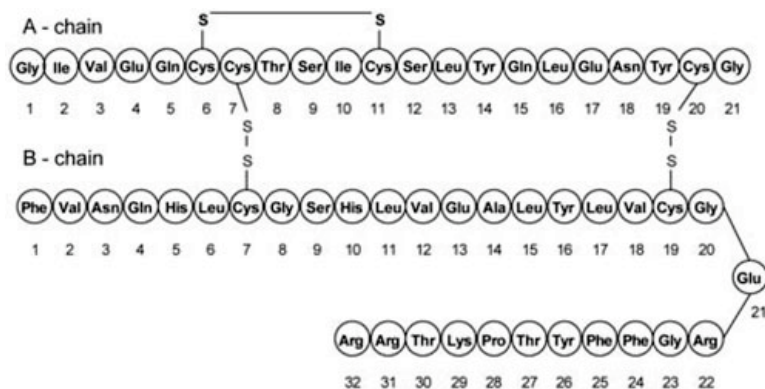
A - chain

S S

Gly Ile Val Glu Gln Cys Cys Thr Ser Ile Cys Ser Leu Tyr Gln Leu Glu Asn Tyr Cys Gly

1 2 3 4 5 6 7 8 9 10 11 12 13 14 15 16 17 18 19 20 21

S S

S S

B - chain

Phe Val Asn Gln His Leu Cys Gly Ser His Leu Val Glu Ala Leu Tyr Leu Val Cys Gly

1 2 3 4 5 6 7 8 9 10 11 12 13 14 15 16 17 18 19 20

Glu

21

Arg Arg Thr Lys Pro Thr Tyr Phe Phe Gly Arg

32 31 30 29 28 27 26 25 24 23 22